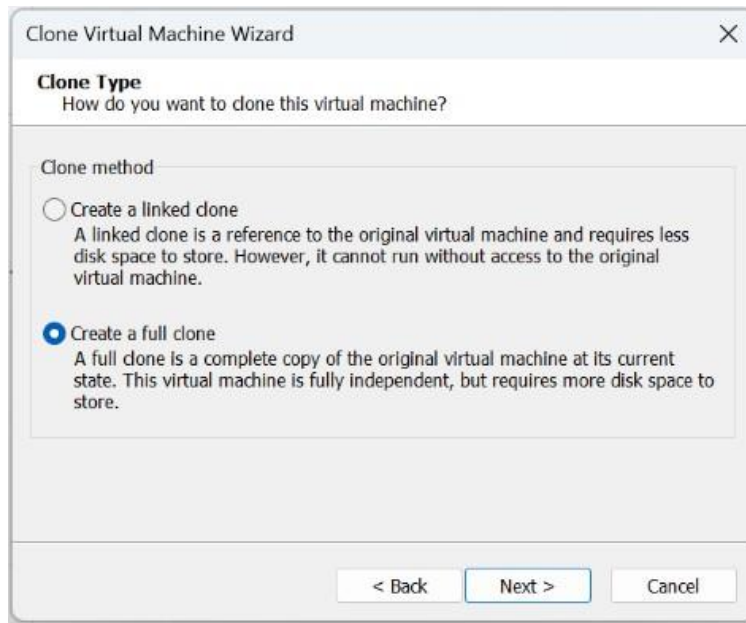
Clone Virtual Machine Wizard

Clone Type
How do you want to clone this virtual machine?

Clone method

Create a linked clone
A linked clone is a reference to the original virtual machine and requires less disk space to store. However, it cannot run without access to the original virtual machine.

Create a full clone
A full clone is a complete copy of the original virtual machine at its current state. This virtual machine is fully independent, but requires more disk space to store.

< Back
Next >
Cancel